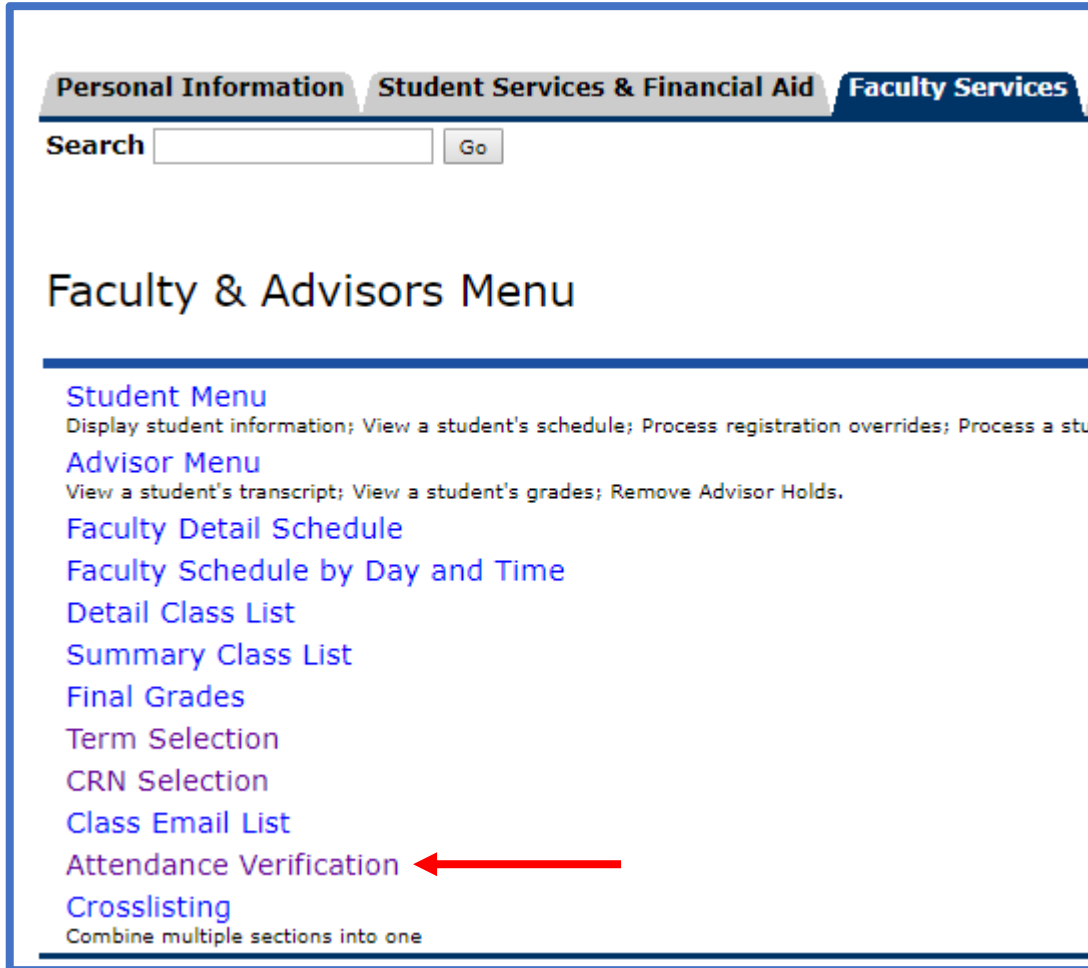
Personal Information | Student Services & Financial Aid | Faculty Services

Search [ ] Go

Faculty & Advisors Menu

Student Menu
Display student information; View a student's schedule; Process registration overrides; Process a stu

Advisor Menu
View a student's transcript; View a student's grades; Remove Advisor Holds.

Faculty Detail Schedule

Faculty Schedule by Day and Time

Detail Class List

Summary Class List

Final Grades

Term Selection

CRN Selection

Class Email List

Attendance Verification

Crosslisting
Combine multiple sections into one